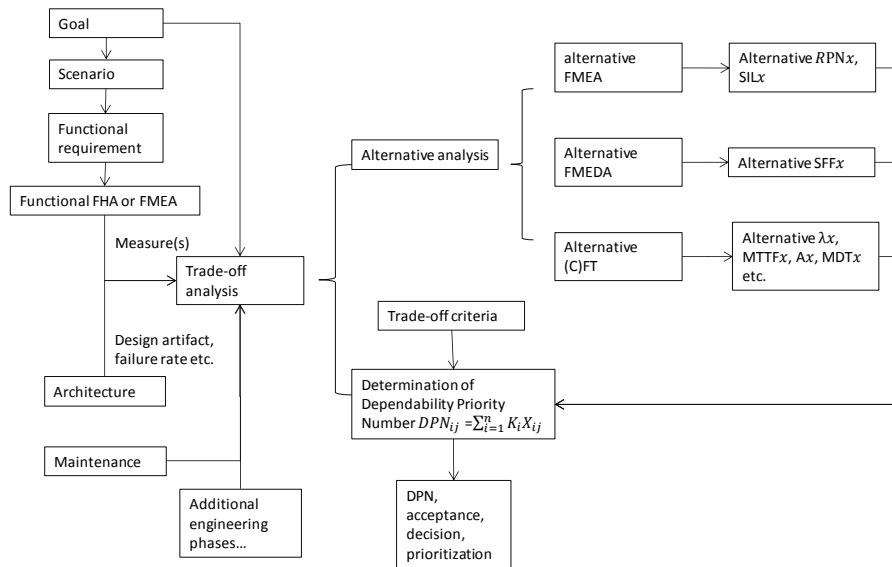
Goal

Scenario

Functional requirement

Functional FHA or FMEA

Measure(s)

Trade-off analysis

Design artifact, failure rate etc.

Architecture

Maintenance

Additional engineering phases...

Alternative analysis

alternative FMEA

Alternative $RPNx$, SIL$x$

Alternative FMEDA

Alternative SFF$x$

Alternative (C)FT

Alternative $\lambda x$, MTTF$x$, A$x$, MDT$x$ etc.

Trade-off criteria

Determination of Dependability Priority Number $DPN_{ij} = \sum_{i=1}^{n} K_i X_{ij}$

DPN, acceptance, decision, prioritization